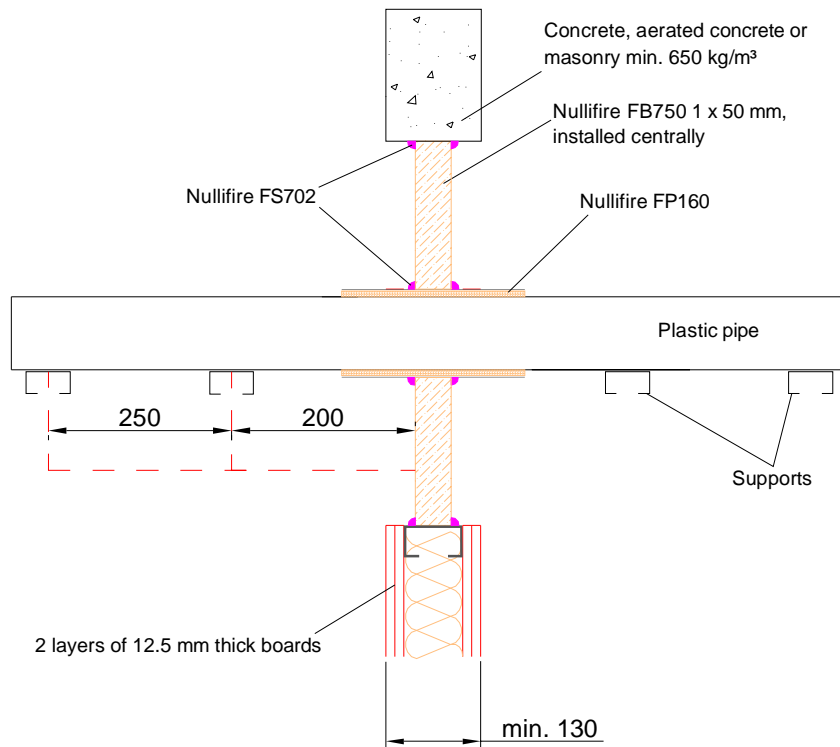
Concrete, aerated concrete or masonry min. 650 kg/m³

Nullifire FB750 1 x 50 mm, installed centrally

Nullifire FS702

Nullifire FP160

Plastic pipe

250

200

Supports

2 layers of 12.5 mm thick boards

min. 130